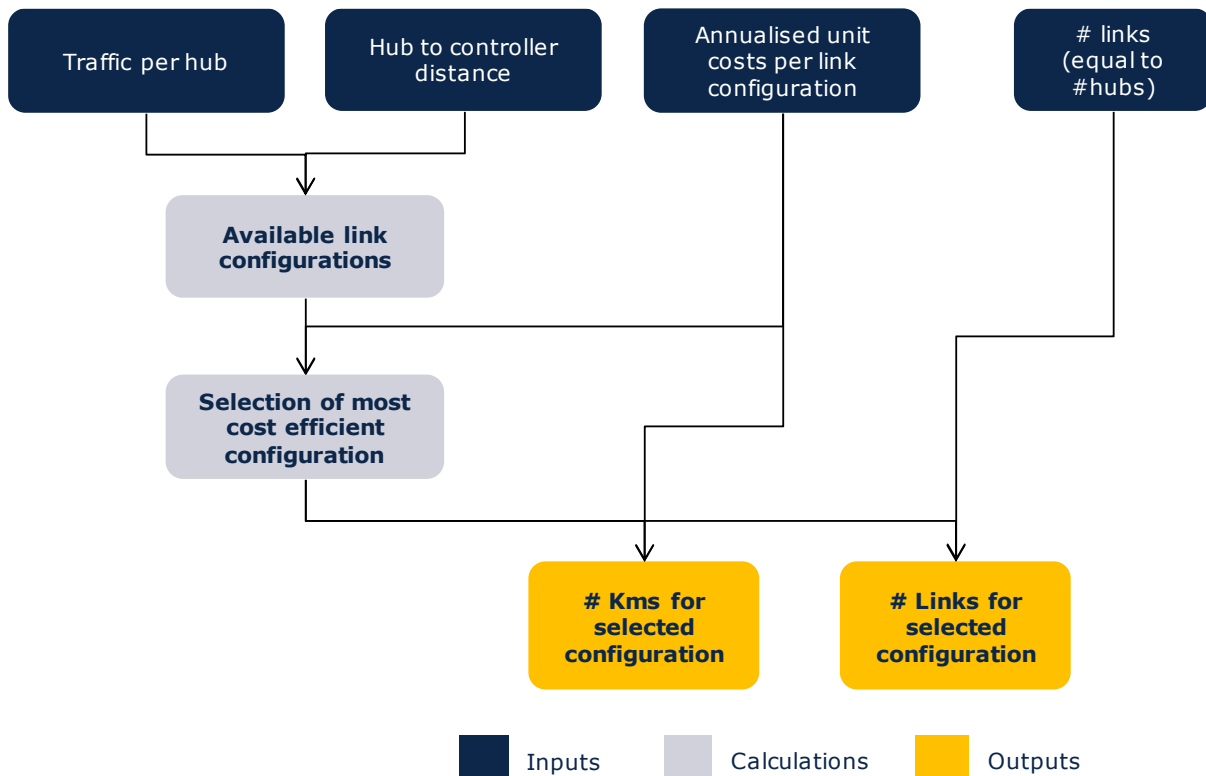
Traffic per hub

Hub to controller distance

Annualised unit costs per link configuration

# links (equal to #hubs)

Available link configurations

Selection of most cost efficient configuration

# Kms for selected configuration

# Links for selected configuration

Inputs

Calculations

Outputs